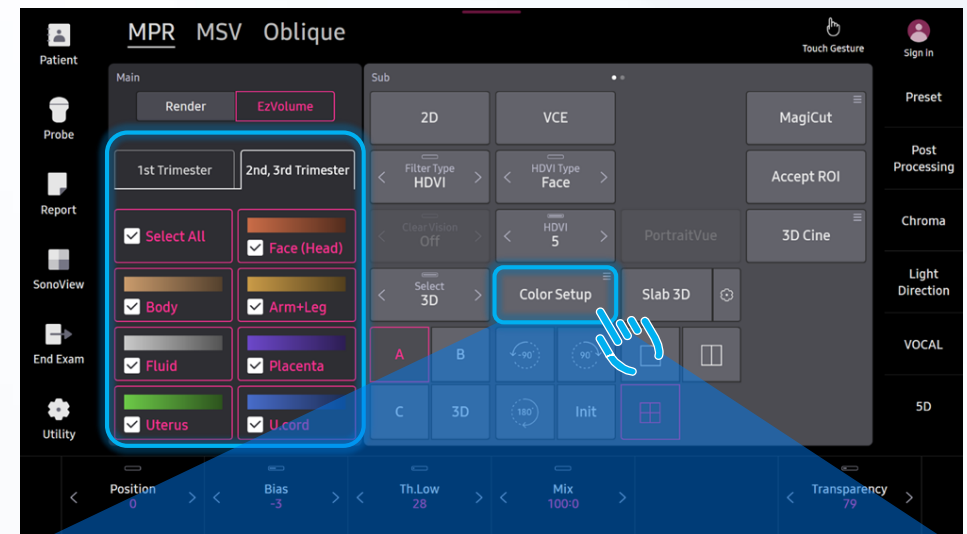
Patient
Probe
Report
SonoView
End Exam
Utility

MPR MSV Oblique

Touch Gesture
Sign In

Main
Render
EzVolume

1st Trimester
2nd, 3rd Trimester

Select All
Face (Head)
Body
Arm+Leg
Fluid
Placenta
Uterus
U.cord

Sub
2D
VCE
MagiCut
Filter Type
HDVI
HDVI Type
Face
Accept ROI
Clear Vision
Off
HDVI
5
PortraitVue
3D Cine
Select
3D
Color Setup
Slab 3D
A
B
-90
90
C
3D
180
Init

Preset
Post Processing
Chroma
Light Direction
VOCAL
5D

Position
0
Bias
-3
Th.Low
28
Mix
100:0
Transparency
79